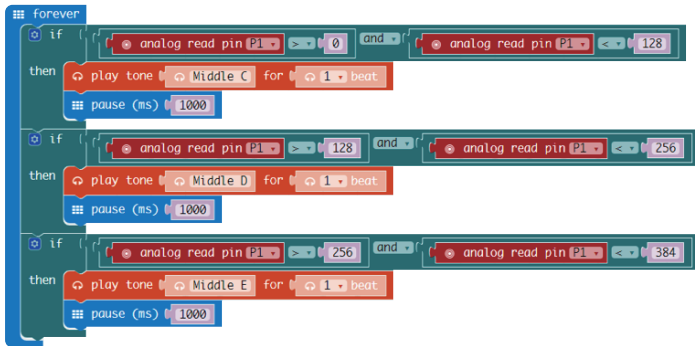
forever
if analog read pin P1 > 0 and analog read pin P1 < 128
then play tone Middle C for 1 beat
pause (ms) 1000
if analog read pin P1 > 128 and analog read pin P1 < 256
then play tone Middle D for 1 beat
pause (ms) 1000
if analog read pin P1 > 256 and analog read pin P1 < 384
then play tone Middle E for 1 beat
pause (ms) 1000